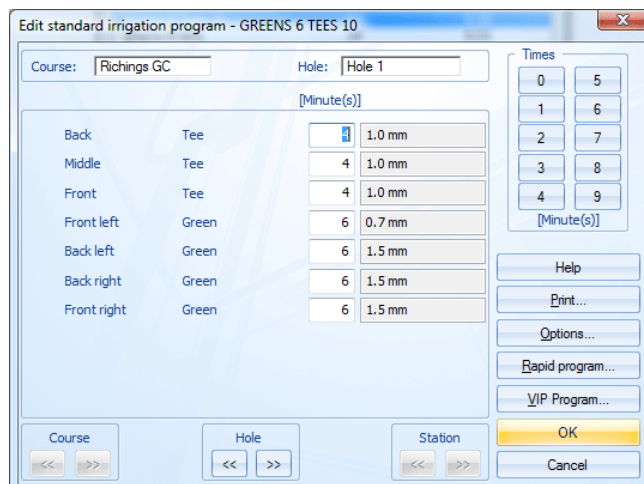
Edit standard irrigation program - GREENS 6 TEES 10

Course: Richings GC
Hole: Hole 1

[Minute(s)]

| | | | |
|---|---|---|---|
| Back | Tee | 4 | 1.0 mm |
| Middle | Tee | 4 | 1.0 mm |
| Front | Tee | 4 | 1.0 mm |
| Front left | Green | 6 | 0.7 mm |
| Back left | Green | 6 | 1.5 mm |
| Back right | Green | 6 | 1.5 mm |
| Front right | Green | 6 | 1.5 mm |

Times
0 5
1 6
2 7
3 8
4 9
[Minute(s)]

Help
Print...
Options...
Rapid program...
VIP Program...
OK
Cancel

Course
<< >>

Hole
<< >>

Station
<< >>